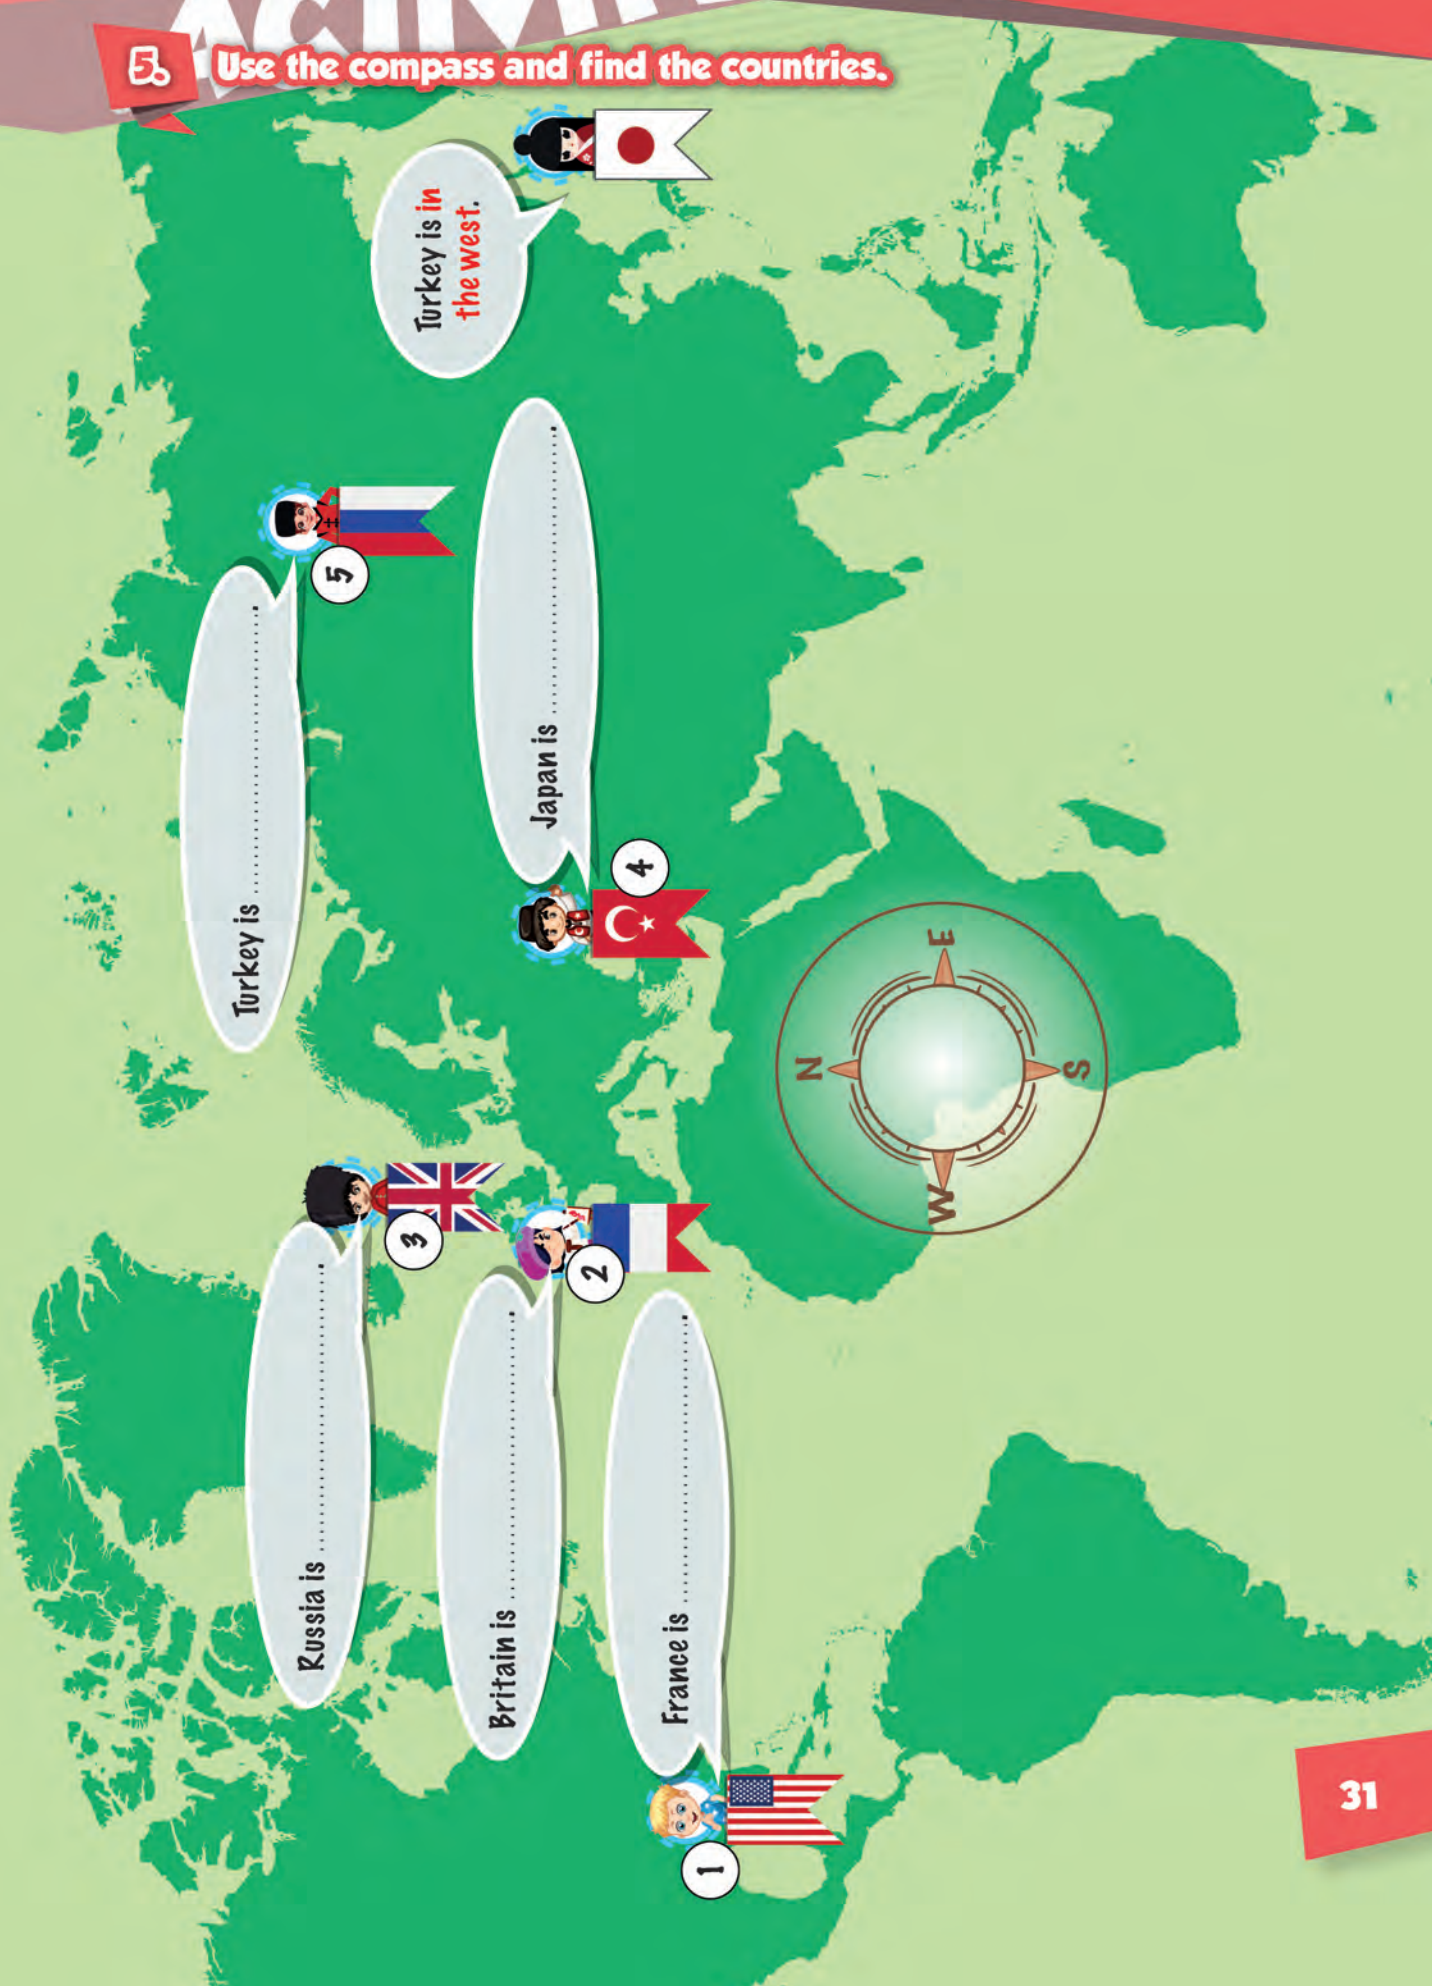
5. Use the compass and find the countries.

Turkey is in the west.

Japan is ..........................

Turkey is ..........................

5

4

Russia is ..........................

Britain is ..........................

France is ..........................

3

2

1

N

E

S

W

31